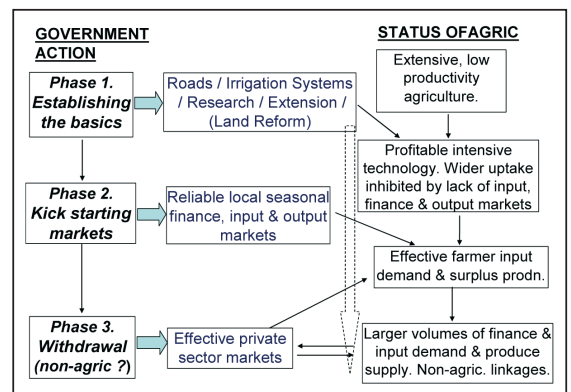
GOVERNMENT ACTION

STATUS OFAGRIC

Phase 1. Establishing the basics

Roads / Irrigation Systems / Research / Extension / (Land Reform)

Extensive, low productivity agriculture.

Profitable intensive technology. Wider uptake inhibited by lack of input, finance & output markets

Phase 2. Kick starting markets

Reliable local seasonal finance, input & output markets

Effective farmer input demand & surplus prodn.

Phase 3. Withdrawal (non-agric ?)

Effective private sector markets

Larger volumes of finance & input demand & produce supply. Non-agric. linkages.